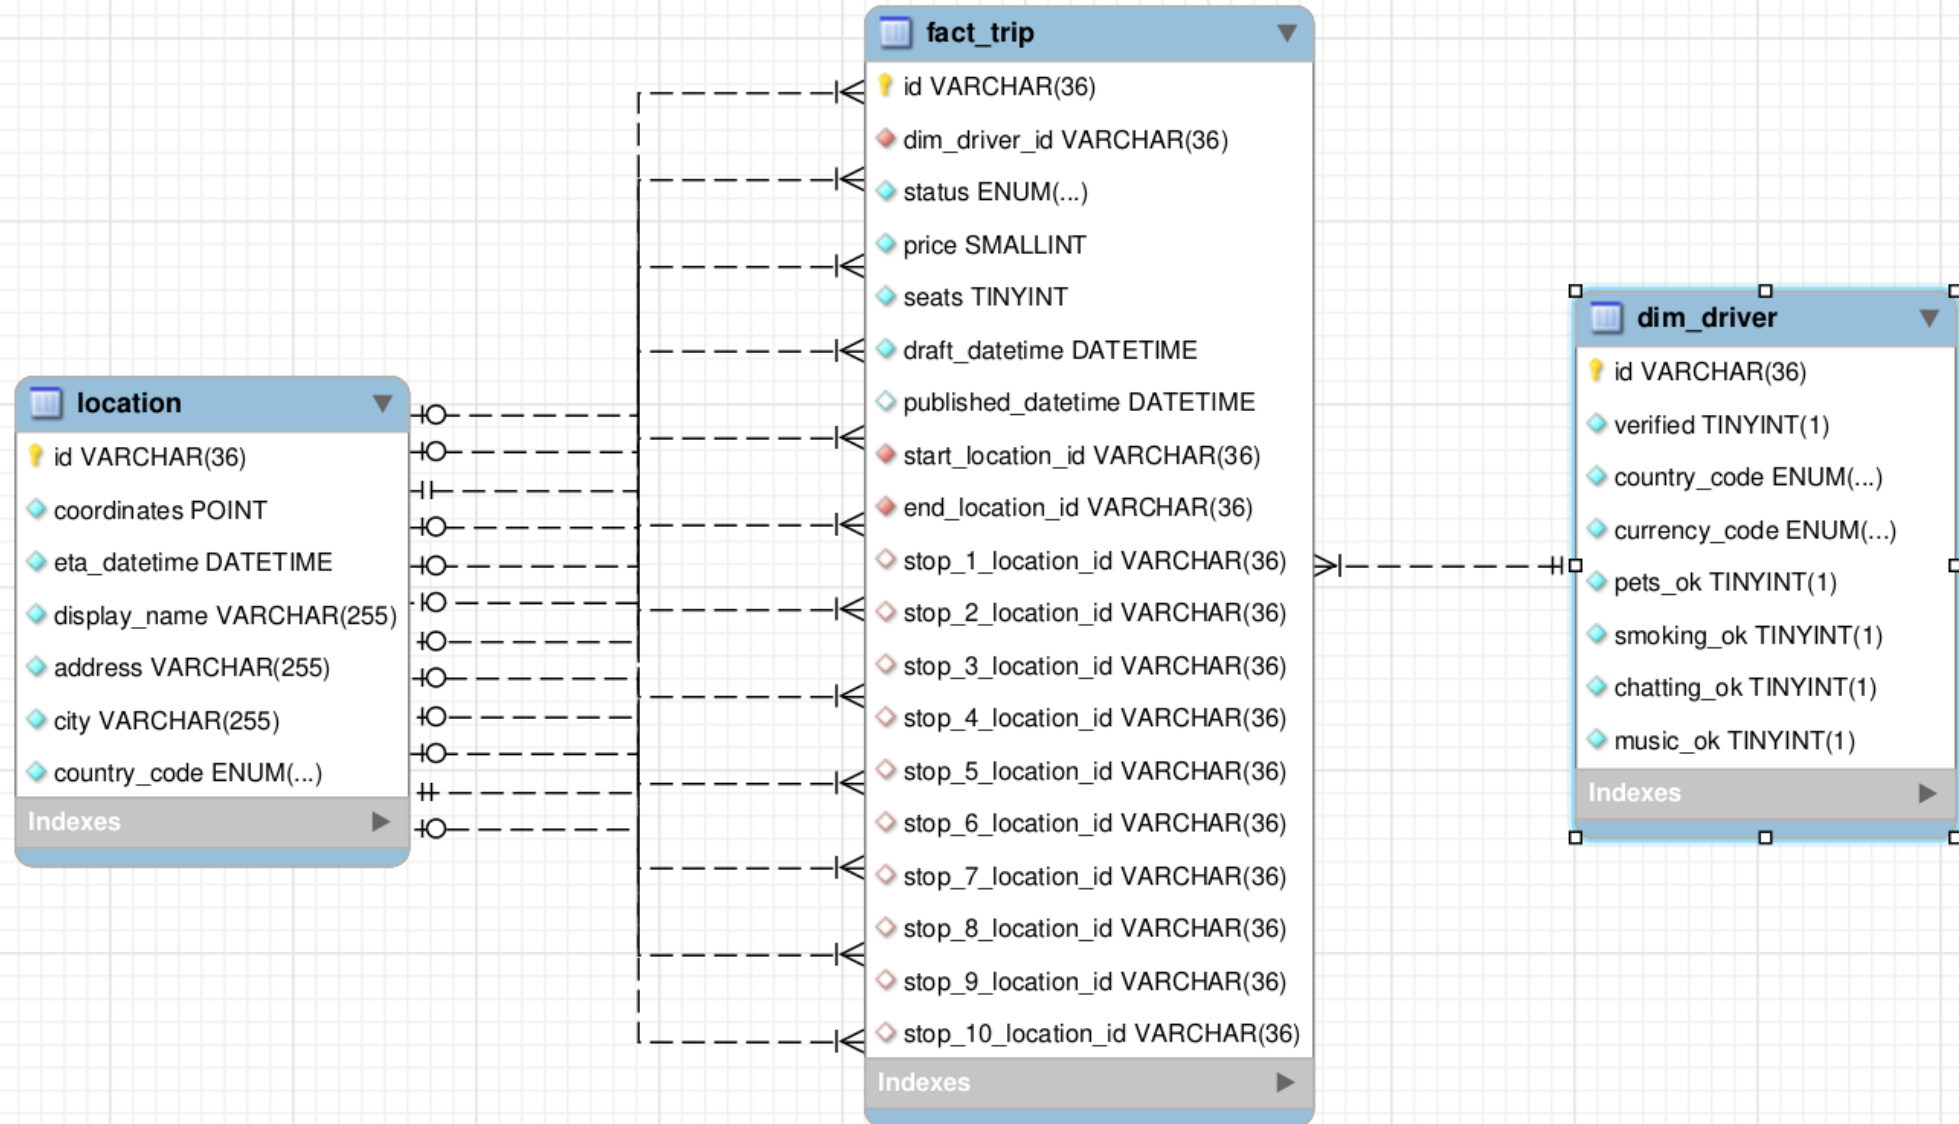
location
id VARCHAR(36)
coordinates POINT
eta_datetime DATETIME
display_name VARCHAR(255)
address VARCHAR(255)
city VARCHAR(255)
country_code ENUM(...)
Indexes

fact_trip
id VARCHAR(36)
dim_driver_id VARCHAR(36)
status ENUM(...)
price SMALLINT
seats TINYINT
draft_datetime DATETIME
published_datetime DATETIME
start_location_id VARCHAR(36)
end_location_id VARCHAR(36)
stop_1_location_id VARCHAR(36)
stop_2_location_id VARCHAR(36)
stop_3_location_id VARCHAR(36)
stop_4_location_id VARCHAR(36)
stop_5_location_id VARCHAR(36)
stop_6_location_id VARCHAR(36)
stop_7_location_id VARCHAR(36)
stop_8_location_id VARCHAR(36)
stop_9_location_id VARCHAR(36)
stop_10_location_id VARCHAR(36)
Indexes

dim_driver
id VARCHAR(36)
verified TINYINT(1)
country_code ENUM(...)
currency_code ENUM(...)
pets_ok TINYINT(1)
smoking_ok TINYINT(1)
chatting_ok TINYINT(1)
music_ok TINYINT(1)
Indexes